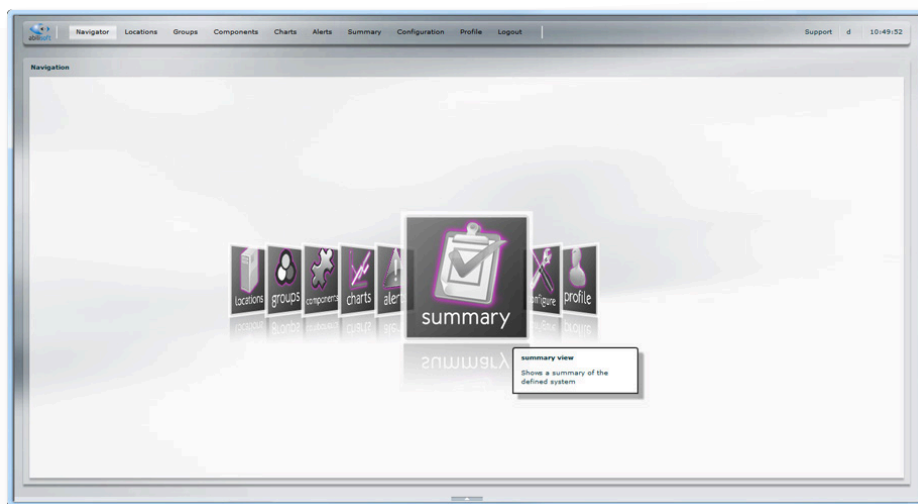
Navigator Locations Groups Components Charts Alerts Summary Configuration Profile Logout

Support d 10:49:52

Navigation

locations groups components charts aler summary configure profile

summary view

Shows a summary of the defined system